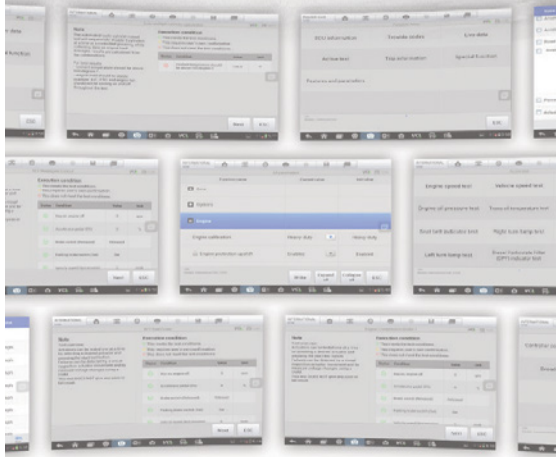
Note

Execution condition

Next

Exit

ECU information

Trouble codes

Live data

Active test

Trip information

Special function

Features and parameters

Exit

Execution condition

Next

Exit

Engine

Engine calibration

Heavy duty

Heavy duty

Engine protection upshift

Disabled

Disabled

Write

Expand all

Collapse all

Exit

Engine speed test

Vehicle speed test

Engine oil pressure test

Trans oil temperature test

Tool left indicator test

Right turn lamp test

Left turn lamp test

Exit

Note

Execution condition

Next

Exit

Note

Execution condition

Next

Exit